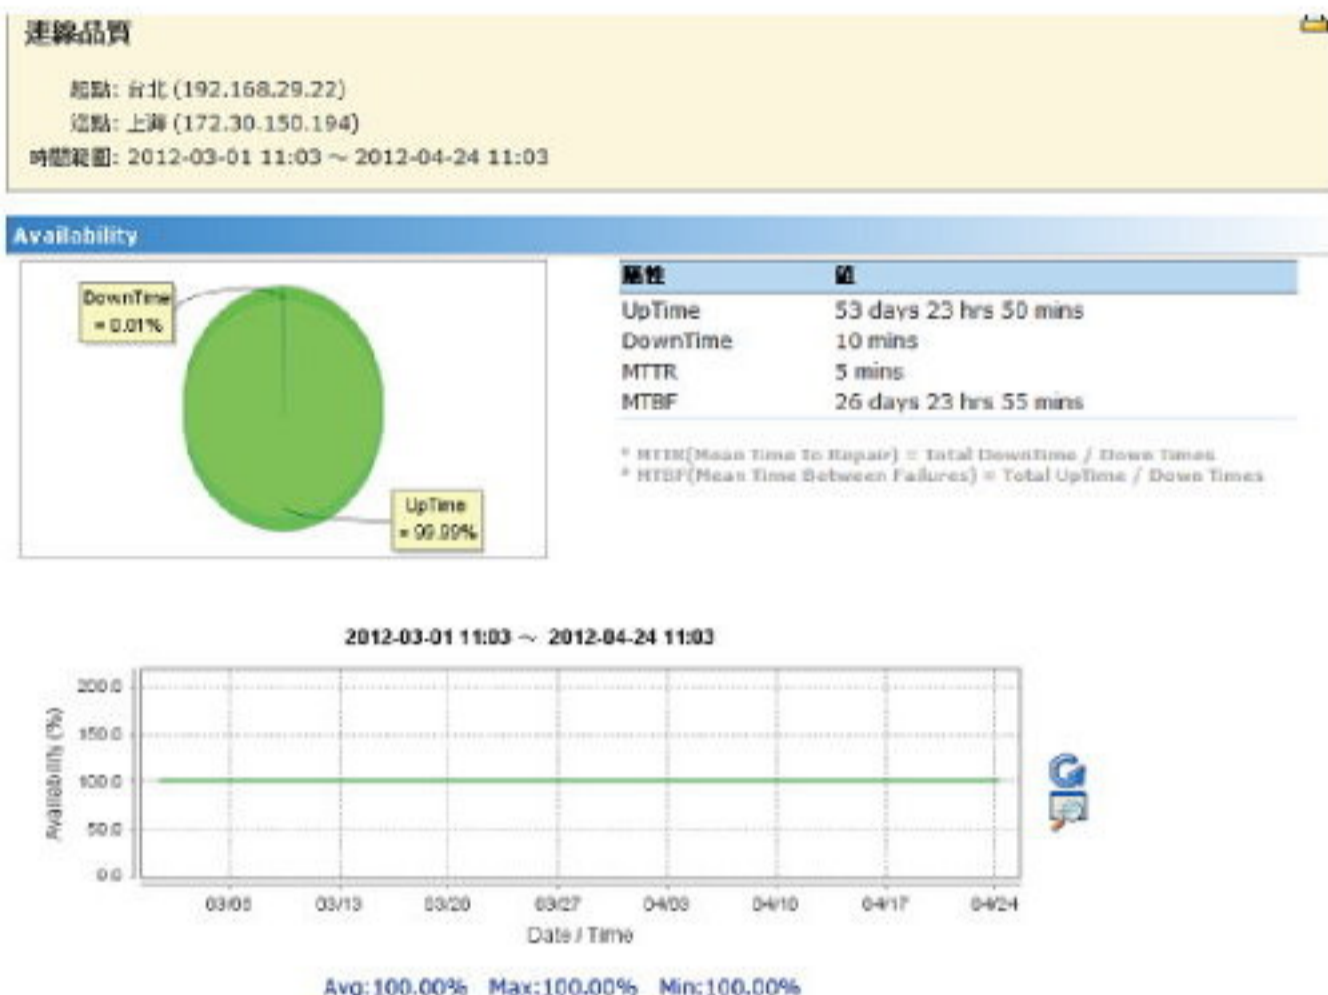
連線品質

起點: 台北 (192.168.29.22)
迄點: 上海 (172.30.150.194)
時間範圍: 2012-03-01 11:03 ~ 2012-04-24 11:03

Availability

DownTime = 0.01%

UpTime = 99.99%

| 屬性 | 值 |
|---|---|
| UpTime | 53 days 23 hrs 50 mins |
| DownTime | 10 mins |
| MTTR | 5 mins |
| MTBF | 26 days 23 hrs 55 mins |

* MTTR(Mean Time To Repair) = Total DownTime / Down Times
* MTBF(Mean Time Between Failures) = Total UpTime / Down Times

2012-03-01 11:03 ~ 2012-04-24 11:03

200.0
150.0
100.0
50.0
0.0

Availability (%)

03/06 03/13 03/20 03/27 04/03 04/10 04/17 04/24

Date / Time

Avg:100.00% Max:100.00% Min:100.00%